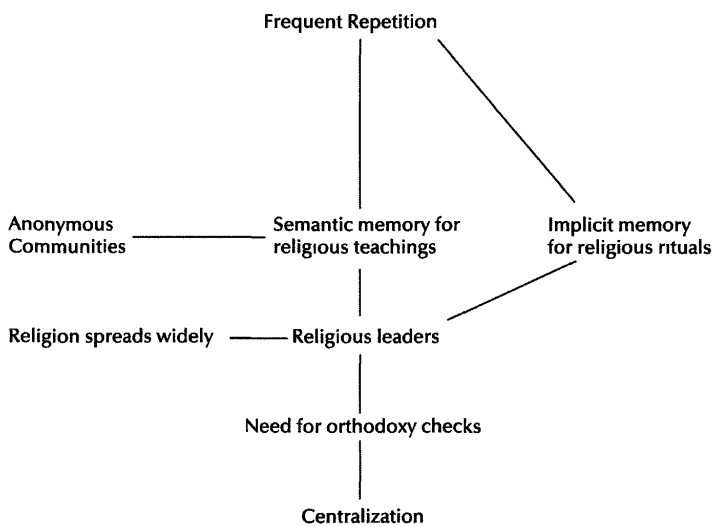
Frequent Repetition

Anonymous Communities

Semantic memory for religious teachings

Implicit memory for religious rituals

Religion spreads widely

Religious leaders

Need for orthodoxy checks

Centralization